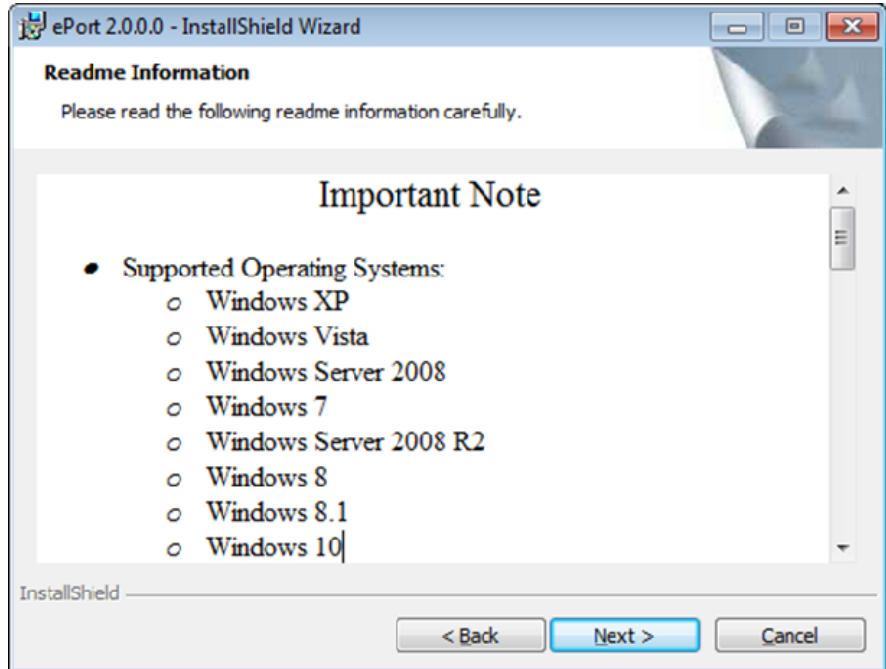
ePort 2.0.0.0 - InstallShield Wizard

Readme Information

Please read the following readme information carefully.

Important Note

- Supported Operating Systems:
  - Windows XP
  - Windows Vista
  - Windows Server 2008
  - Windows 7
  - Windows Server 2008 R2
  - Windows 8
  - Windows 8.1
  - Windows 10

InstallShield

< Back | Next > | Cancel